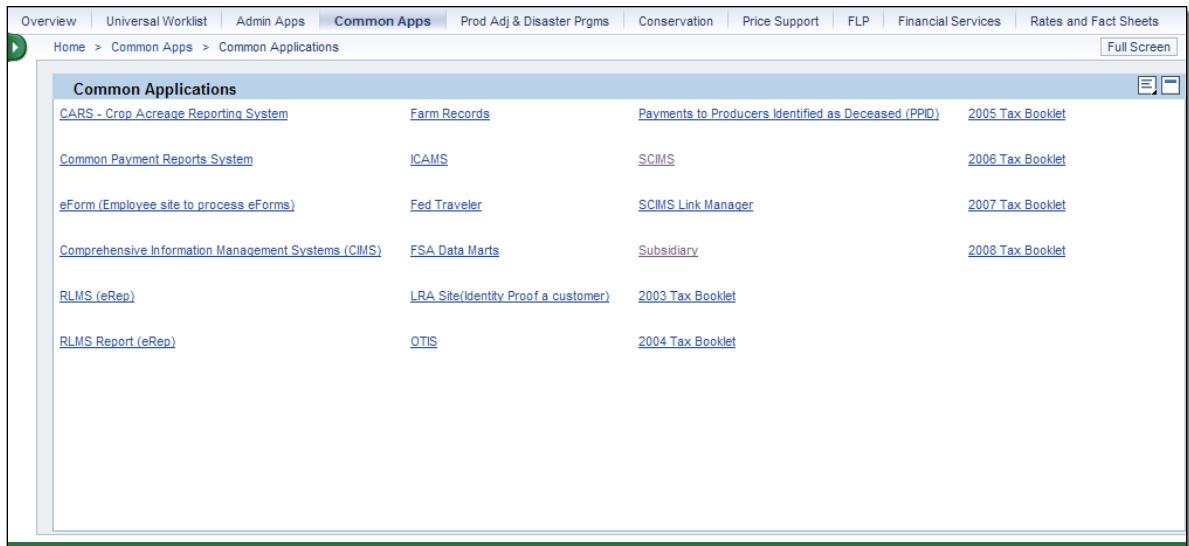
Overview | Universal Worklist | Admin Apps | Common Apps | Prod Adj & Disaster Prgms | Conservation | Price Support | FLP | Financial Services | Rates and Fact Sheets

Home > Common Apps > Common Applications

Full Screen

Common Applications

CARS - Crop Acreage Reporting System

Common Payment Reports System

eForm (Employee site to process eForms)

Comprehensive Information Management Systems (CIMS)

RLMS (eRep)

RLMS Report (eRep)

Farm Records

ICAMS

Fed Traveler

FSA Data Marts

LRA Site(Identity Proof a customer)

OTIS

Payments to Producers Identified as Deceased (PPID)

SCIMS

SCIMS Link Manager

Subsidiary

2003 Tax Booklet

2004 Tax Booklet

2005 Tax Booklet

2006 Tax Booklet

2007 Tax Booklet

2008 Tax Booklet